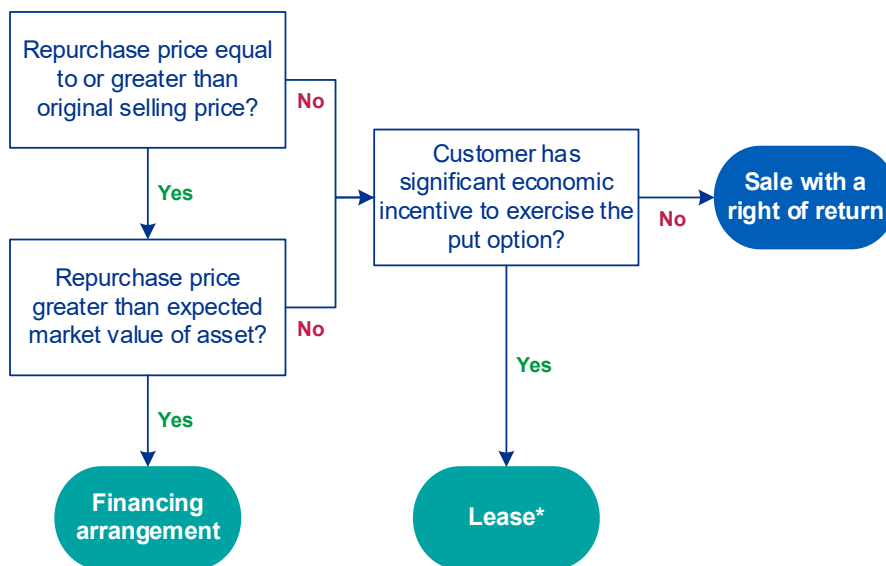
Repurchase price equal to or greater than original selling price?

No

Yes

Repurchase price greater than expected market value of asset?

No

Yes

Financing arrangement

Customer has significant economic incentive to exercise the put option?

No

Sale with a right of return

Yes

Lease*